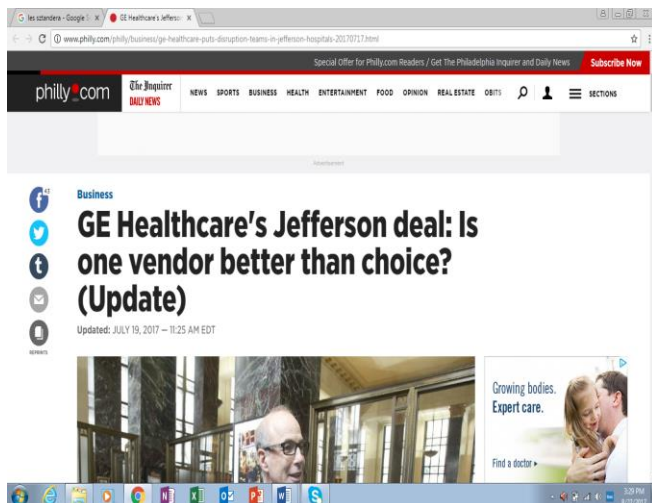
G les sztandera - Google S × GE Healthcare's Jefferson ×

www.philly.com/philly/business/ge-healthcare-puts-disruption-teams-in-jefferson-hospitals-20170717.html

Special Offer for Philly.com Readers / Get The Philadelphia Inquirer and Daily News Subscribe Now

philly.com The Inquirer DAILY NEWS NEWS SPORTS BUSINESS HEALTH ENTERTAINMENT FOOD OPINION REAL ESTATE OBITS SECTIONS

Advertisement

Business

GE Healthcare's Jefferson deal: Is one vendor better than choice? (Update)

Updated: JULY 19, 2017 — 11:25 AM EDT

REPRINTS

Growing bodies. Expert care.

Find a doctor ▸

3:29 PM
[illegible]